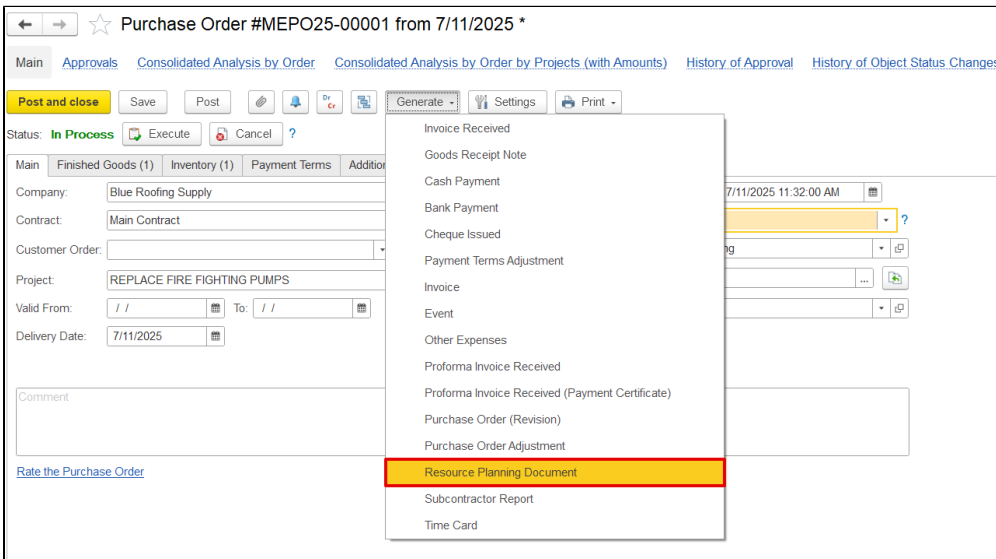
Purchase Order #MEPO25-00001 from 7/11/2025 *

Main Approvals Consolidated Analysis by Order Consolidated Analysis by Order by Projects (with Amounts) History of Approval History of Object Status Changes

Post and close Save Post Dr Cr Generate Settings Print

Status: In Process Execute Cancel ?

Main Finished Goods (1) Inventory (1) Payment Terms Additio

Company: Blue Roofing Supply

Contract: Main Contract

Customer Order:

Project: REPLACE FIRE FIGHTING PUMPS

Valid From: / / To: / /

Delivery Date: 7/11/2025

7/11/2025 11:32:00 AM

?

ng

Comment

Rate the Purchase Order

Invoice Received
Goods Receipt Note
Cash Payment
Bank Payment
Cheque Issued
Payment Terms Adjustment
Invoice
Event
Other Expenses
Proforma Invoice Received
Proforma Invoice Received (Payment Certificate)
Purchase Order (Revision)
Purchase Order Adjustment
Resource Planning Document
Subcontractor Report
Time Card